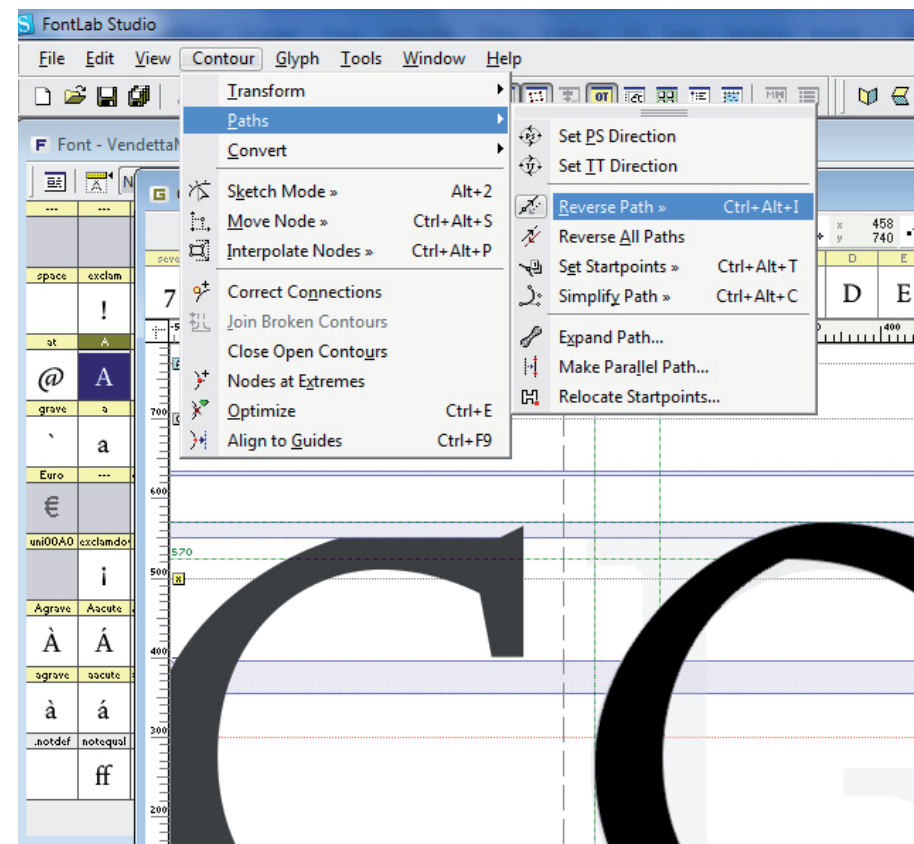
FontLab Studio

File Edit View Contour Glyph Tools Window Help

Transform
Paths
Convert
Sketch Mode » Alt+2
Move Node » Ctrl+Alt+S
Interpolate Nodes » Ctrl+Alt+P
Correct Connections
Join Broken Contours
Close Open Contours
Nodes at Extremes
Optimize Ctrl+E
Align to Guides Ctrl+F9

Set PS Direction
Set TT Direction
Reverse Path » Ctrl+Alt+I
Reverse All Paths
Set Startpoints » Ctrl+Alt+T
Simplify Path » Ctrl+Alt+C
Expand Path...
Make Parallel Path...
Relocate Startpoints...

Font - Vendetta

| --- | --- |
|---|---|
| space | exclam |
| | ! |
| at | A |
| @ | A |
| grave | a |
| ` | a |
| Euro | --- |
| € | |
| uni00A0 | exclamdo |
| | ¡ |
| Agrave | Aacute |
| À | Á |
| agrave | aacute |
| à | á |
| .notdef | notequal |
| | ff |

seve
7
D E
x 458
y 740
400
700
600
570
500
400
300
200